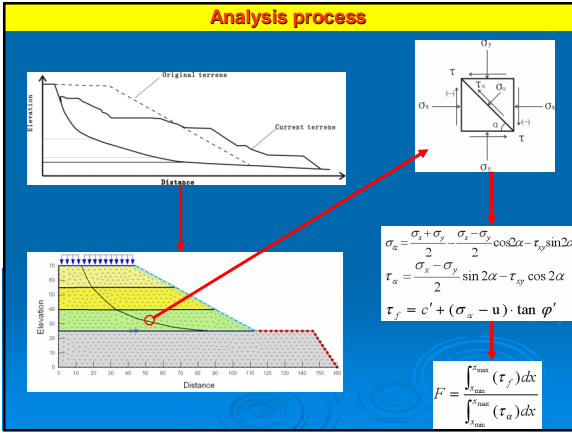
Analysis process

Original terrene

Elevation

Current terrene

Distance

$\sigma_y$

$\tau$

$\tau_\alpha$

$\sigma_\alpha$

(−)

$\sigma_x$

$\sigma_x$

$\alpha$

(−)

$\tau$

$\sigma_y$

70
60
50
40
30
20
10
0

Elevation

0 10 20 30 40 50 60 70 80 90 100 110 120 130 140 150 160

Distance

$\sigma_\alpha = \frac{\sigma_x+\sigma_y}{2} - \frac{\sigma_x-\sigma_y}{2}\cos 2\alpha - \tau_{xy}\sin 2\alpha$

$\tau_\alpha = \frac{\sigma_x-\sigma_y}{2}\sin 2\alpha - \tau_{xy}\cos 2\alpha$

$\tau_f = c' + (\sigma_\alpha - u)\cdot \tan\varphi'$

$F = \frac{\int_{x_{\min}}^{x_{\max}} (\tau_f)dx}{\int_{x_{\min}}^{x_{\max}} (\tau_\alpha)dx}$